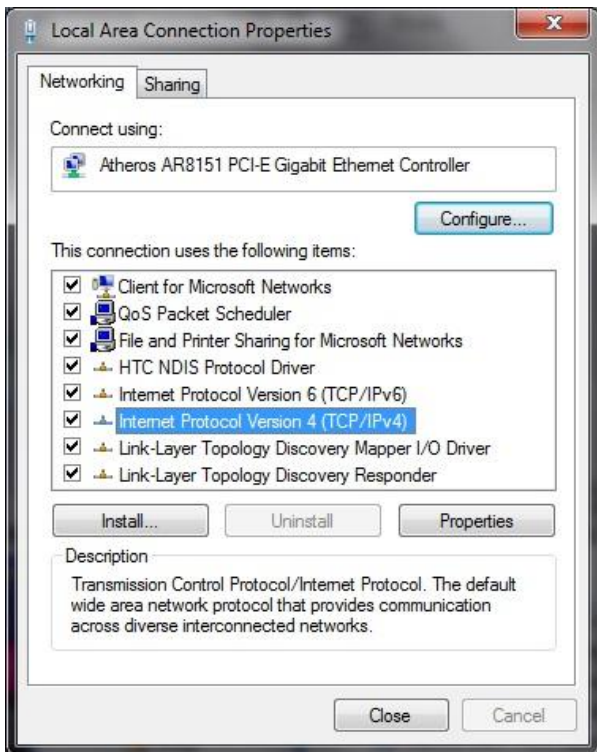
Local Area Connection Properties

Networking Sharing

Connect using:

Atheros AR8151 PCI-E Gigabit Ethernet Controller

Configure...

This connection uses the following items:

Client for Microsoft Networks
QoS Packet Scheduler
File and Printer Sharing for Microsoft Networks
HTC NDIS Protocol Driver
Internet Protocol Version 6 (TCP/IPv6)
Internet Protocol Version 4 (TCP/IPv4)
Link-Layer Topology Discovery Mapper I/O Driver
Link-Layer Topology Discovery Responder

Install... Uninstall Properties

Description

Transmission Control Protocol/Internet Protocol. The default wide area network protocol that provides communication across diverse interconnected networks.

Close Cancel